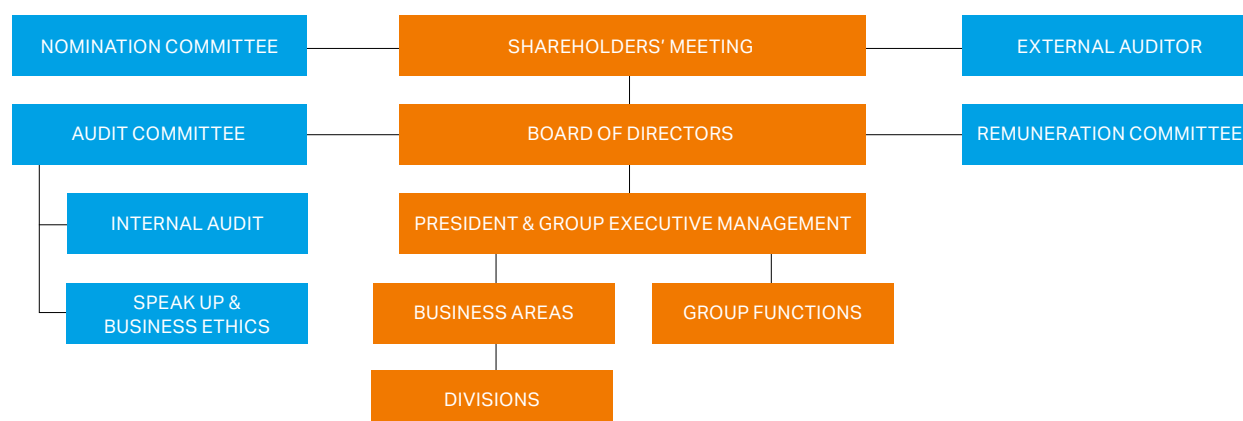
NOMINATION COMMITTEE

SHAREHOLDERS' MEETING

EXTERNAL AUDITOR

AUDIT COMMITTEE

BOARD OF DIRECTORS

REMUNERATION COMMITTEE

INTERNAL AUDIT

PRESIDENT & GROUP EXECUTIVE MANAGEMENT

SPEAK UP & BUSINESS ETHICS

BUSINESS AREAS

GROUP FUNCTIONS

DIVISIONS